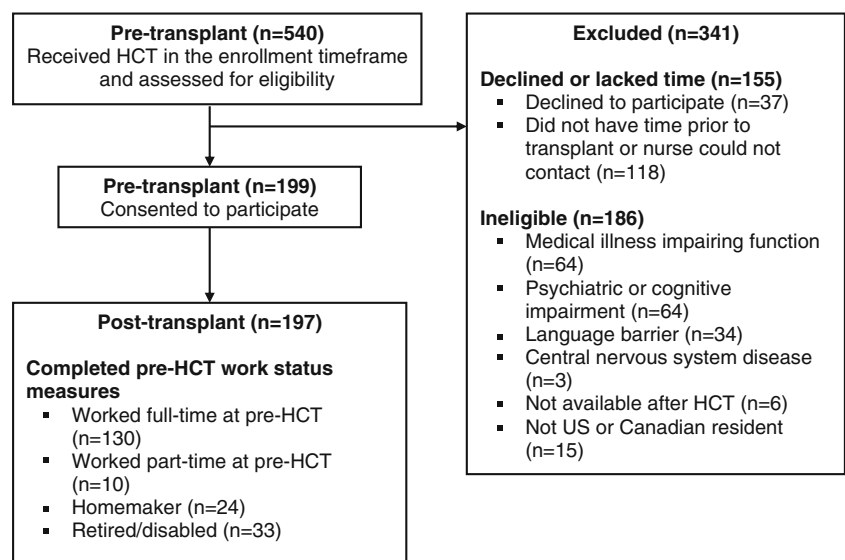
**Pre-transplant (n=540)**
Received HCT in the enrollment timeframe and assessed for eligibility

**Pre-transplant (n=199)**
Consented to participate

**Post-transplant (n=197)**

**Completed pre-HCT work status measures**
- Worked full-time at pre-HCT (n=130)
- Worked part-time at pre-HCT (n=10)
- Homemaker (n=24)
- Retired/disabled (n=33)

**Excluded (n=341)**

**Declined or lacked time (n=155)**
- Declined to participate (n=37)
- Did not have time prior to transplant or nurse could not contact (n=118)

**Ineligible (n=186)**
- Medical illness impairing function (n=64)
- Psychiatric or cognitive impairment (n=64)
- Language barrier (n=34)
- Central nervous system disease (n=3)
- Not available after HCT (n=6)
- Not US or Canadian resident (n=15)